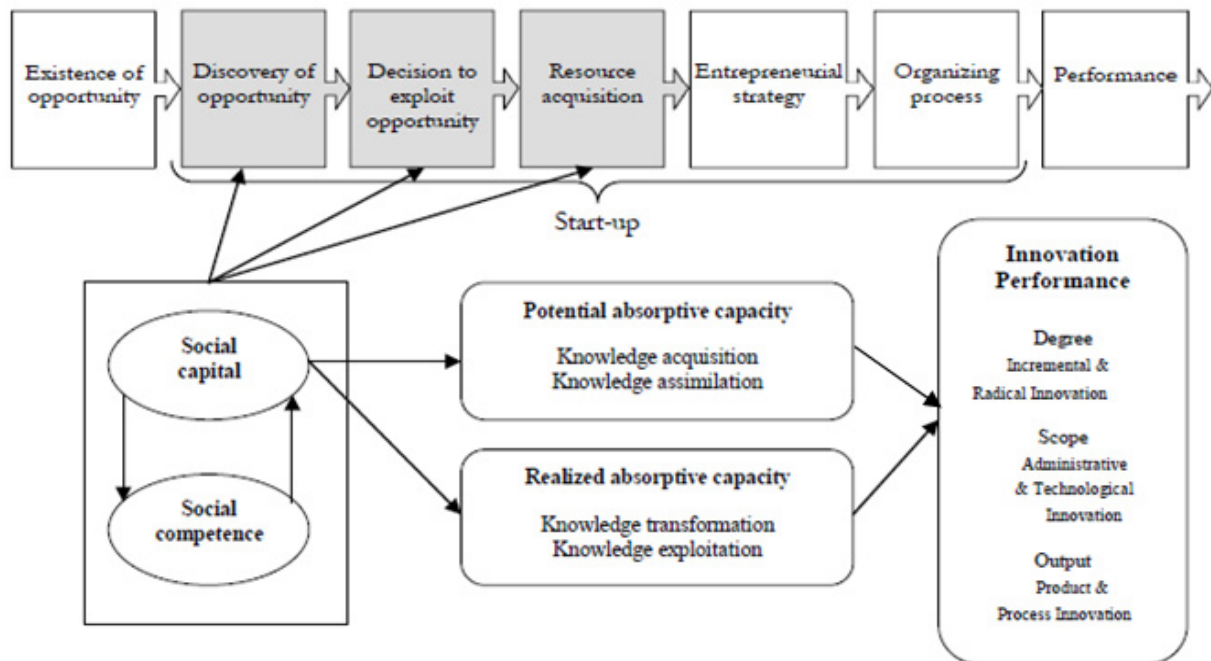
Existence of opportunity

Discovery of opportunity

Decision to exploit opportunity

Resource acquisition

Entrepreneurial strategy

Organizing process

Performance

Start-up

Social capital

Social competence

Potential absorptive capacity

Knowledge acquisition
Knowledge assimilation

Realized absorptive capacity

Knowledge transformation
Knowledge exploitation

Innovation Performance

Degree
Incremental & Radical Innovation

Scope
Administrative & Technological Innovation

Output
Product & Process Innovation